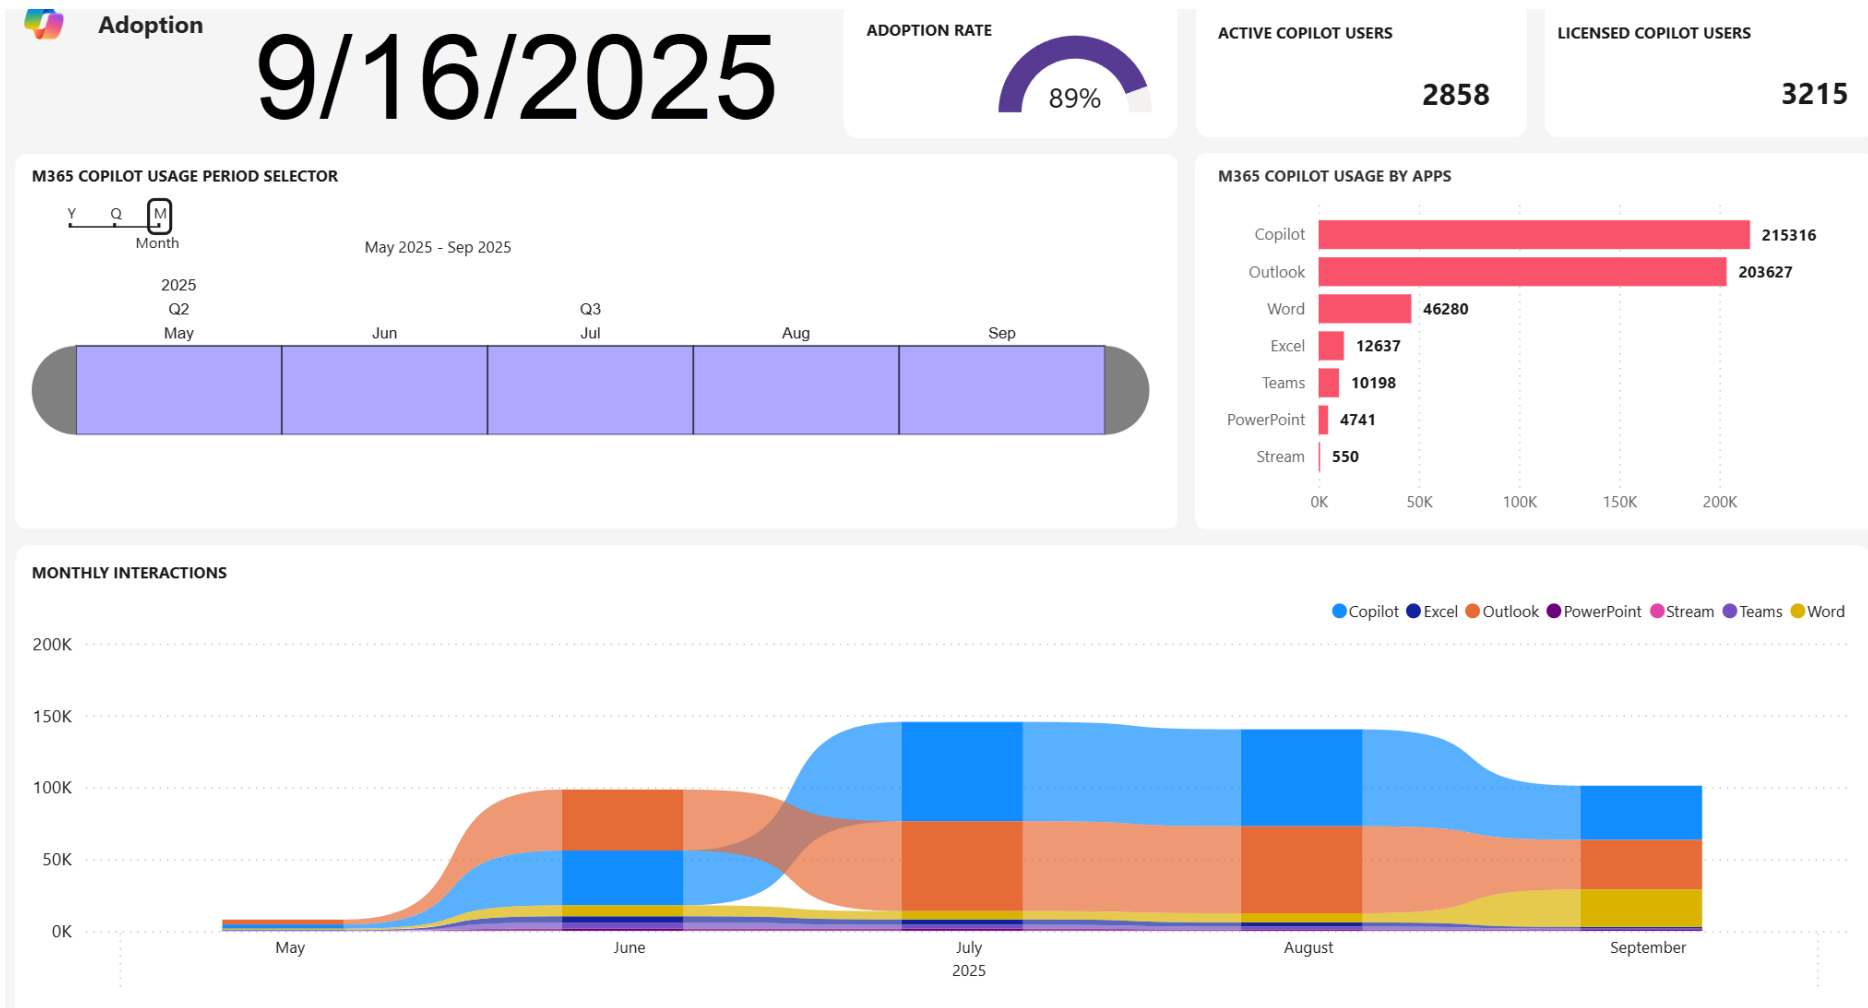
Adoption

9/16/2025

ADOPTION RATE

89%

ACTIVE COPILOT USERS

2858

LICENSED COPILOT USERS

3215

M365 COPILOT USAGE PERIOD SELECTOR

Y Q M

Month

May 2025 - Sep 2025

2025

Q2

Q3

May Jun Jul Aug Sep

M365 COPILOT USAGE BY APPS

| App | Value |
|---|---|
| Copilot | 215316 |
| Outlook | 203627 |
| Word | 46280 |
| Excel | 12637 |
| Teams | 10198 |
| PowerPoint | 4741 |
| Stream | 550 |

0K 50K 100K 150K 200K

MONTHLY INTERACTIONS

Copilot Excel Outlook PowerPoint Stream Teams Word

200K
150K
100K
50K
0K

May June July August September

2025